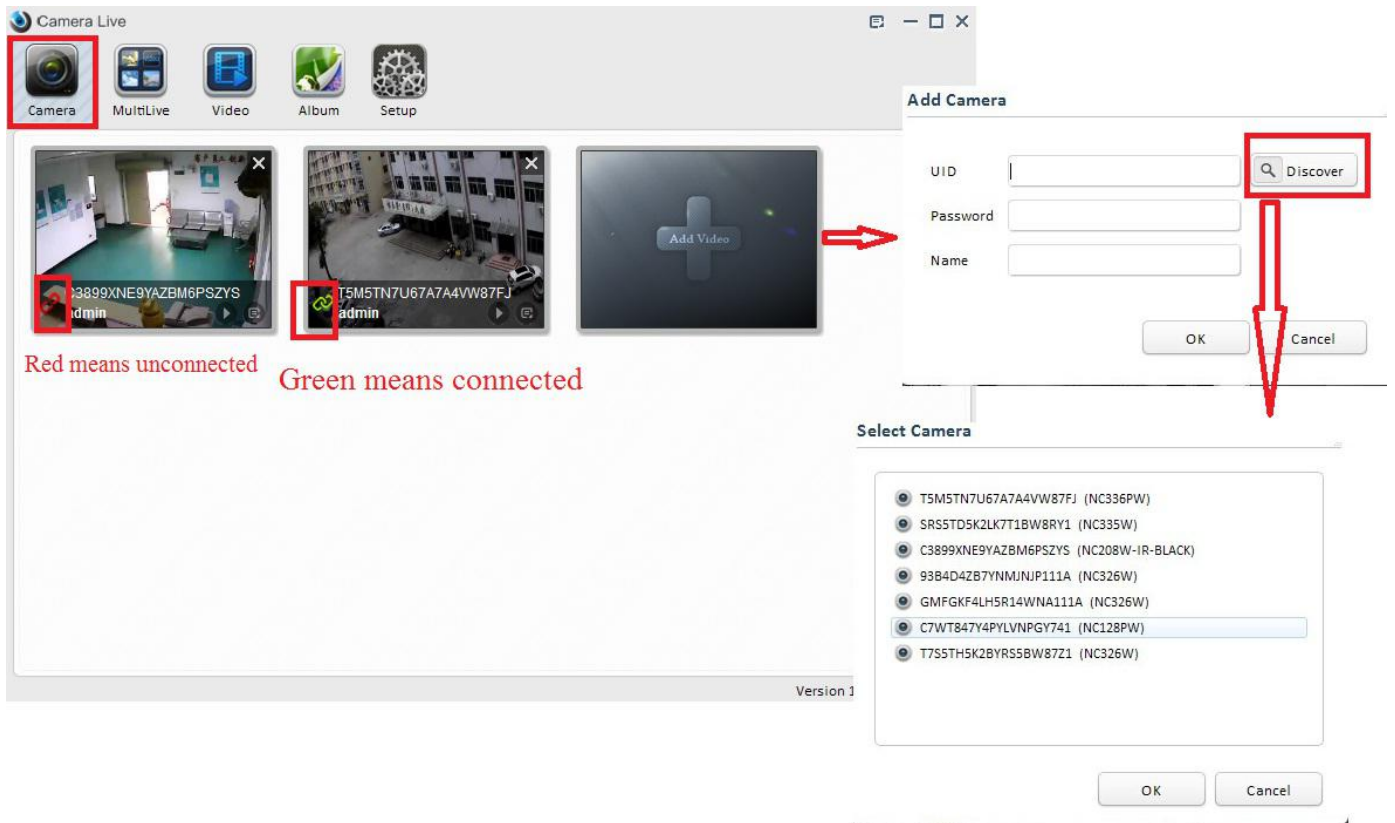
Camera Live

Camera MultiLive Video Album Setup

C3899XNE9YAZBM6PSZYS
admin

T5M5TN7U67A7A4VW87FJ
admin

Add Video

Red means unconnected

Green means connected

Version 1

Add Camera

UID

Discover

Password

Name

OK

Cancel

Select Camera

T5M5TN7U67A7A4VW87FJ (NC336PW)
SRS5TD5K2LK7T1BW8RY1 (NC335W)
C3899XNE9YAZBM6PSZYS (NC208W-IR-BLACK)
93B4D4ZB7YNMJNJP111A (NC326W)
GMFGKF4LH5R14WNA111A (NC326W)
C7WT847Y4PYLVNPGY741 (NC128PW)
T7S5TH5K2BYRS5BW87Z1 (NC326W)

OK

Cancel